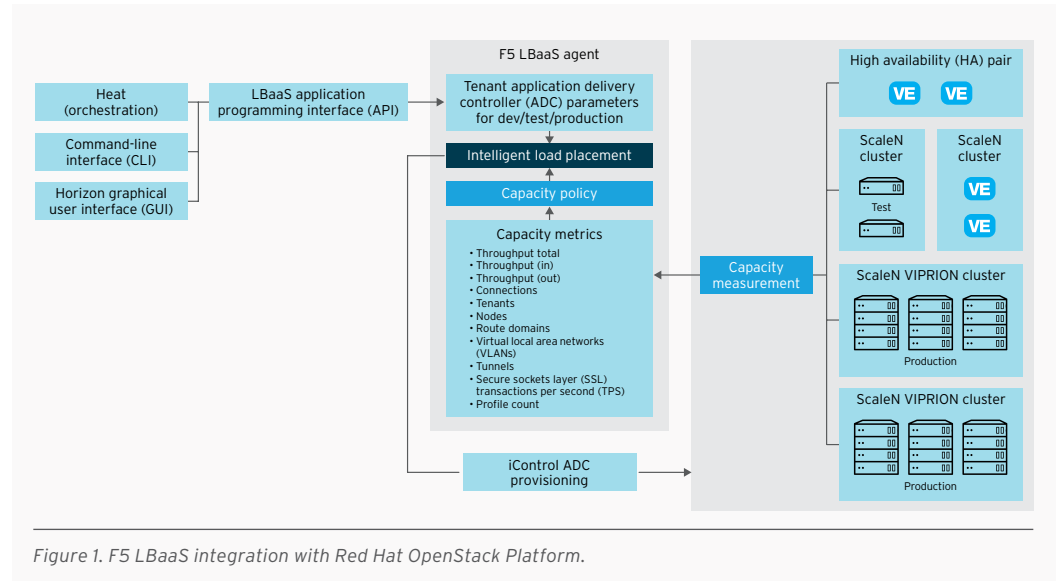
Heat (orchestration)

Command-line interface (CLI)

Horizon graphical user interface (GUI)

LBaaS application programming interface (API)

F5 LBaaS agent

Tenant application delivery controller (ADC) parameters for dev/test/production

Intelligent load placement

Capacity policy

Capacity metrics
• Throughput total
• Throughput (in)
• Throughput (out)
• Connections
• Tenants
• Nodes
• Route domains
• Virtual local area networks (VLANs)
• Tunnels
• Secure sockets layer (SSL) transactions per second (TPS)
• Profile count

Capacity measurement

iControl ADC provisioning

High availability (HA) pair

VE VE

ScaleN cluster

Test

ScaleN cluster

VE

VE

ScaleN VIPRION cluster

Production

ScaleN VIPRION cluster

Production

Figure 1. F5 LBaaS integration with Red Hat OpenStack Platform.